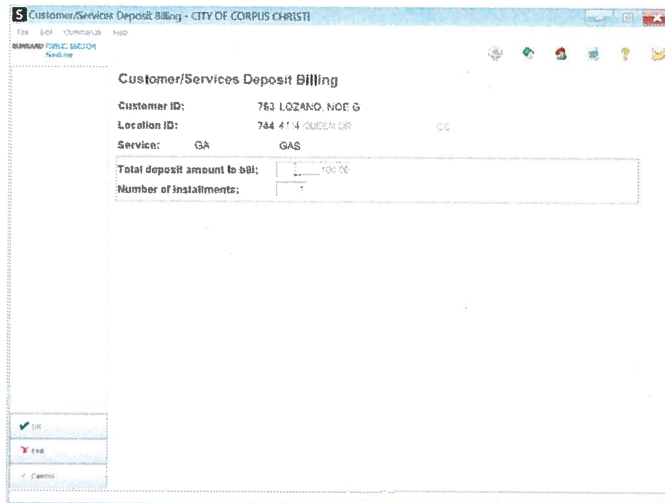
Customer/Services Deposit Billing - CITY OF CORPUS CHRISTI

File Edit Commands Help

SUNGARD PUBLIC SECTOR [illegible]

Customer/Services Deposit Billing

Customer ID: 753 LOZANO, NOE G

Location ID: 744 4114 QUEEN DR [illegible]

Service: GA GAS

Total deposit amount to bill: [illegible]

Number of installments: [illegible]

OK

End

Cancel